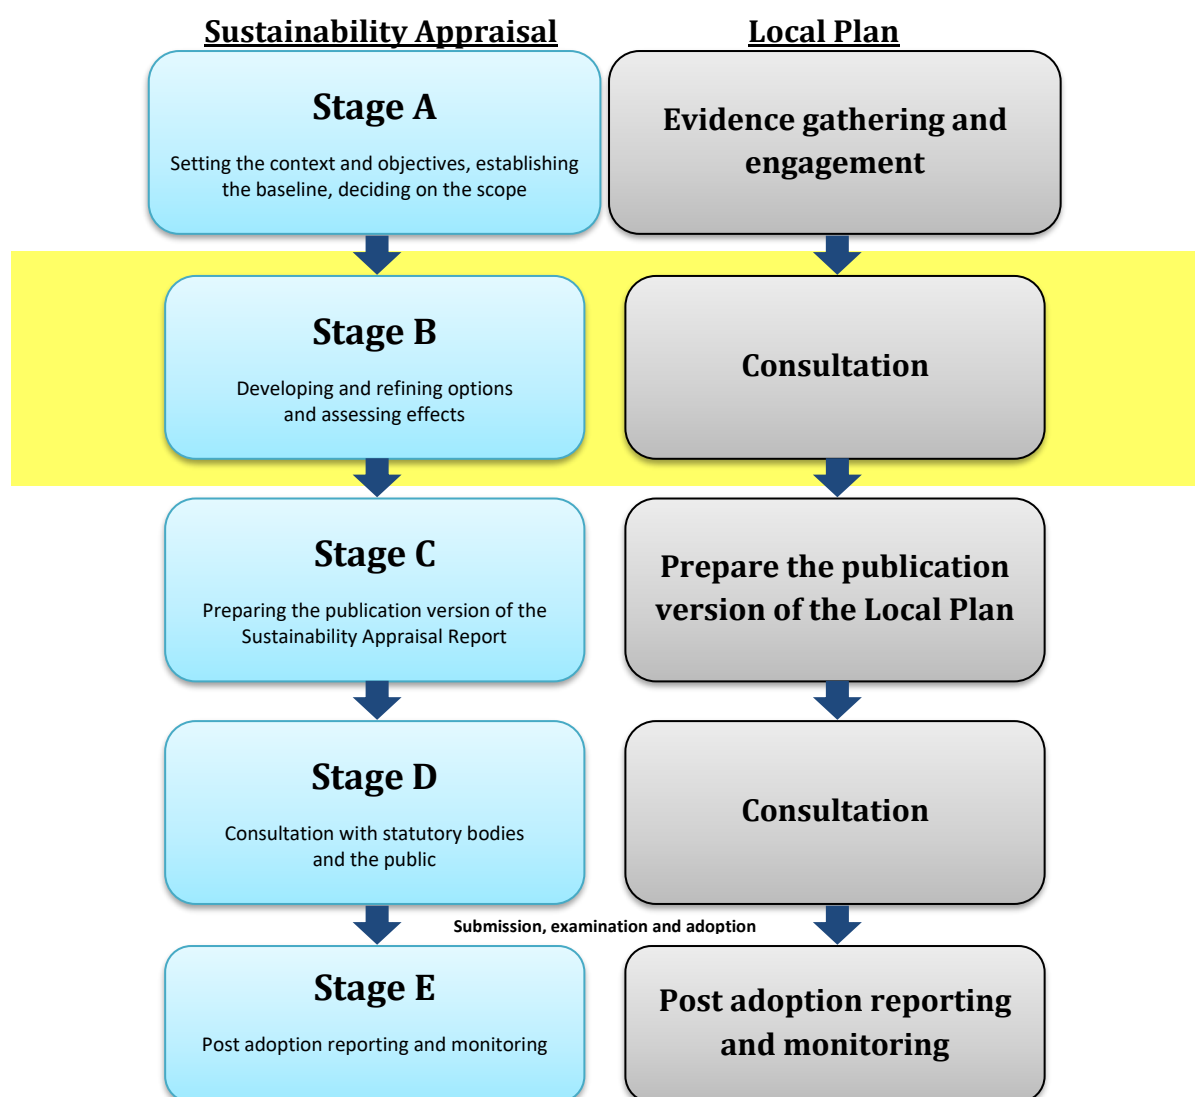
Sustainability Appraisal

Local Plan

Stage A

Setting the context and objectives, establishing the baseline, deciding on the scope

Evidence gathering and engagement

Stage B

Developing and refining options and assessing effects

Consultation

Stage C

Preparing the publication version of the Sustainability Appraisal Report

Prepare the publication version of the Local Plan

Stage D

Consultation with statutory bodies and the public

Consultation

Submission, examination and adoption

Stage E

Post adoption reporting and monitoring

Post adoption reporting and monitoring